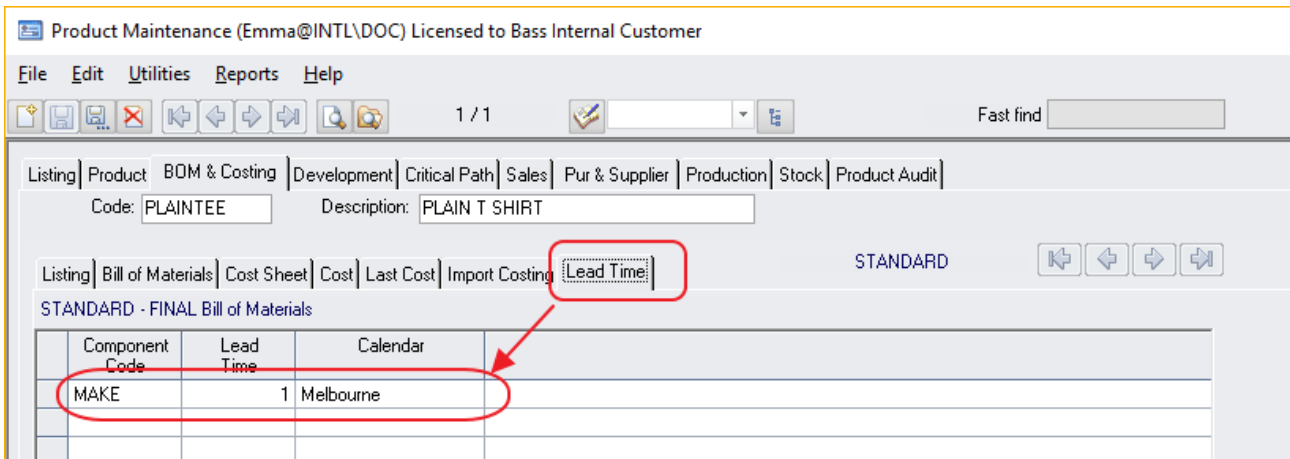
Product Maintenance (Emma@INTL\DOC) Licensed to Bass Internal Customer

File Edit Utilities Reports Help

1 / 1

Fast find

Listing | Product | BOM & Costing | Development | Critical Path | Sales | Pur & Supplier | Production | Stock | Product Audit

Code: PLAINTEE Description: PLAIN T SHIRT

Listing | Bill of Materials | Cost Sheet | Cost | Last Cost | Import Costing | Lead Time

STANDARD

STANDARD - FINAL Bill of Materials

| Component Code | Lead Time | Calendar |
|---|---|---|
| MAKE | 1 | Melbourne |